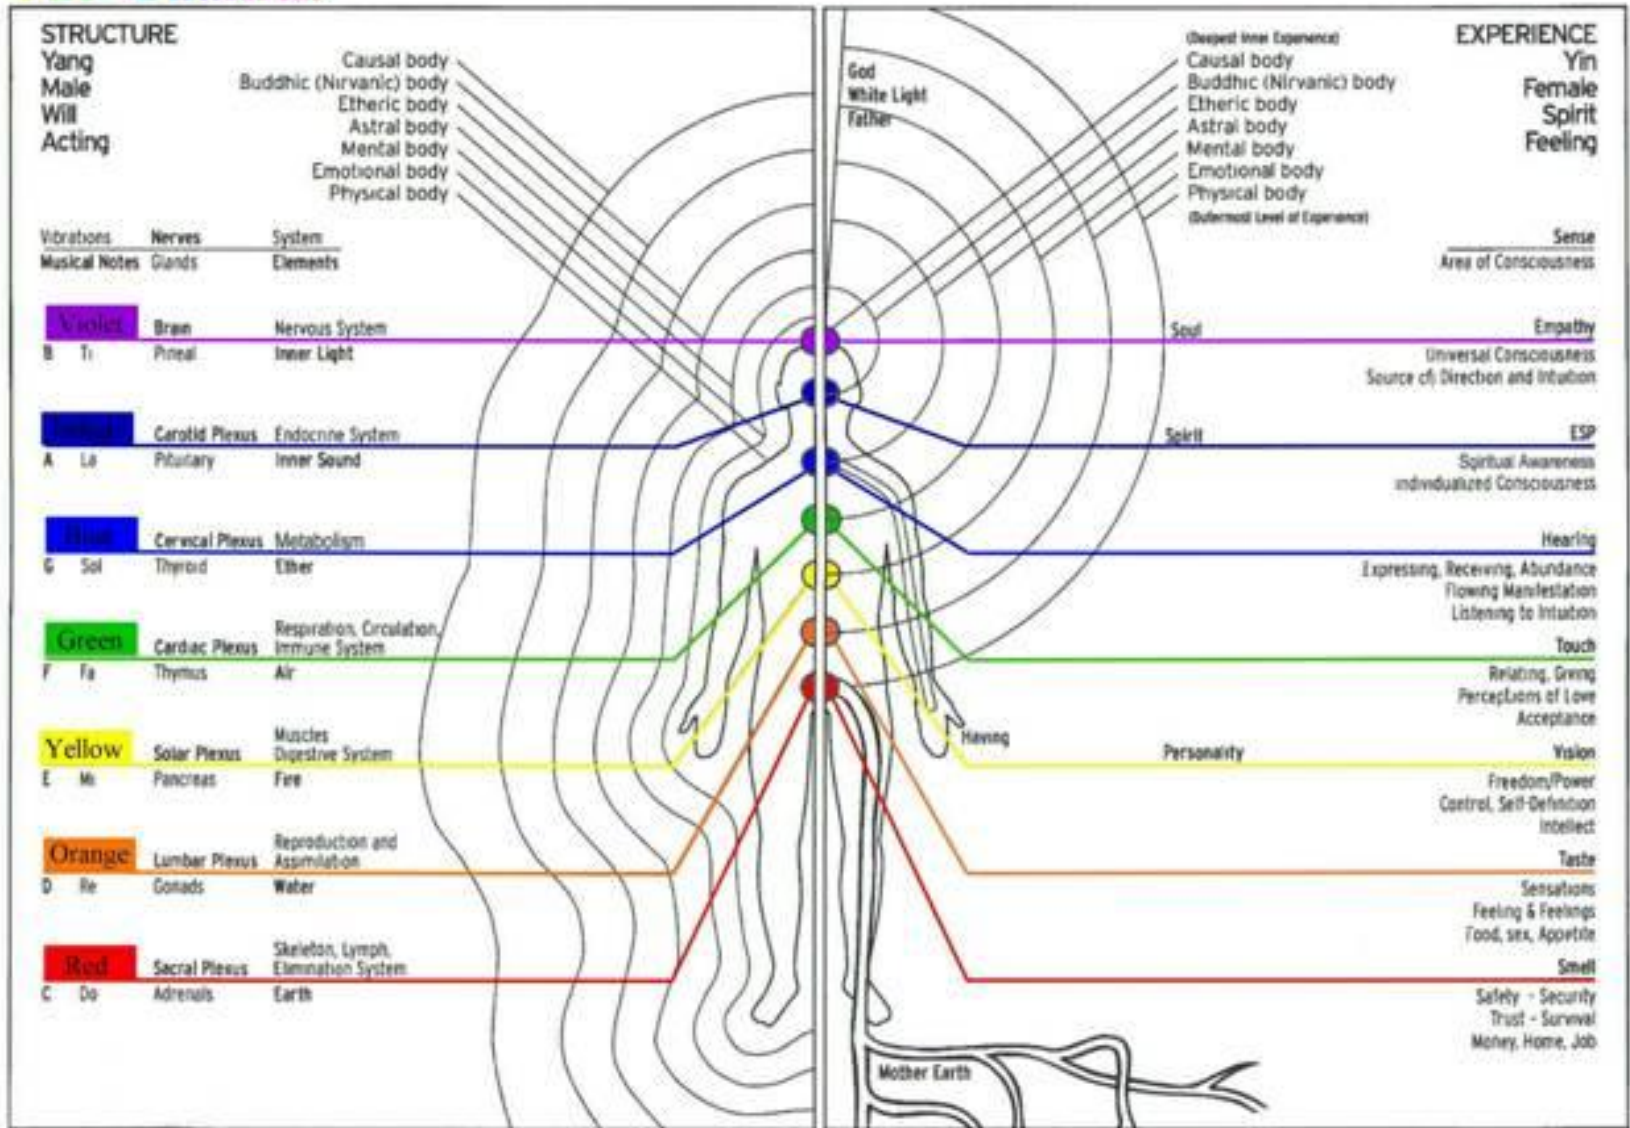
STRUCTURE
Yang
Male
Will
Acting

Causal body
Buddhic (Nirvanic) body
Etheric body
Astral body
Mental body
Emotional body
Physical body

Vibrations | Nerves | System
Musical Notes | Glands | Elements

Violet
Brain | Nervous System
B Ti | Pineal | Inner Light

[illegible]
Carotid Plexus | Endocrine System
A La | Pituitary | Inner Sound

Blue
Cervical Plexus | Metabolism
G Sol | Thyroid | Ether

Green
Cardiac Plexus | Respiration, Circulation, Immune System
F Fa | Thymus | Air

Yellow
Solar Plexus | Muscles Digestive System
E Mi | Pancreas | Fire

Orange
Lumbar Plexus | Reproduction and Assimilation
D Re | Gonads | Water

Red
Sacral Plexus | Skeleton, Lymph, Elimination System
C Do | Adrenals | Earth

God
White Light
Father

Mother Earth

(Deepest Inner Experience)
Causal body
Buddhic (Nirvanic) body
Etheric body
Astral body
Mental body
Emotional body
Physical body
(Outermost Level of Experience)

EXPERIENCE
Yin
Female
Spirit
Feeling

Sense
Area of Consciousness

Soul
Empathy
Universal Consciousness
Source of Direction and Intuition

Spirit
ESP
Spiritual Awareness
Individualized Consciousness

Hearing
Expressing, Receiving, Abundance
Flowing Manifestation
Listening to Intuition

Touch
Relating, Giving
Perceptions of Love
Acceptance

Having
Personality
Vision
Freedom/Power
Control, Self-Definition
Intellect

Taste
Sensations
Feeling & Feelings
Food, sex, Appetite

Smell
Safety - Security
Trust - Survival
Money, Home, Job